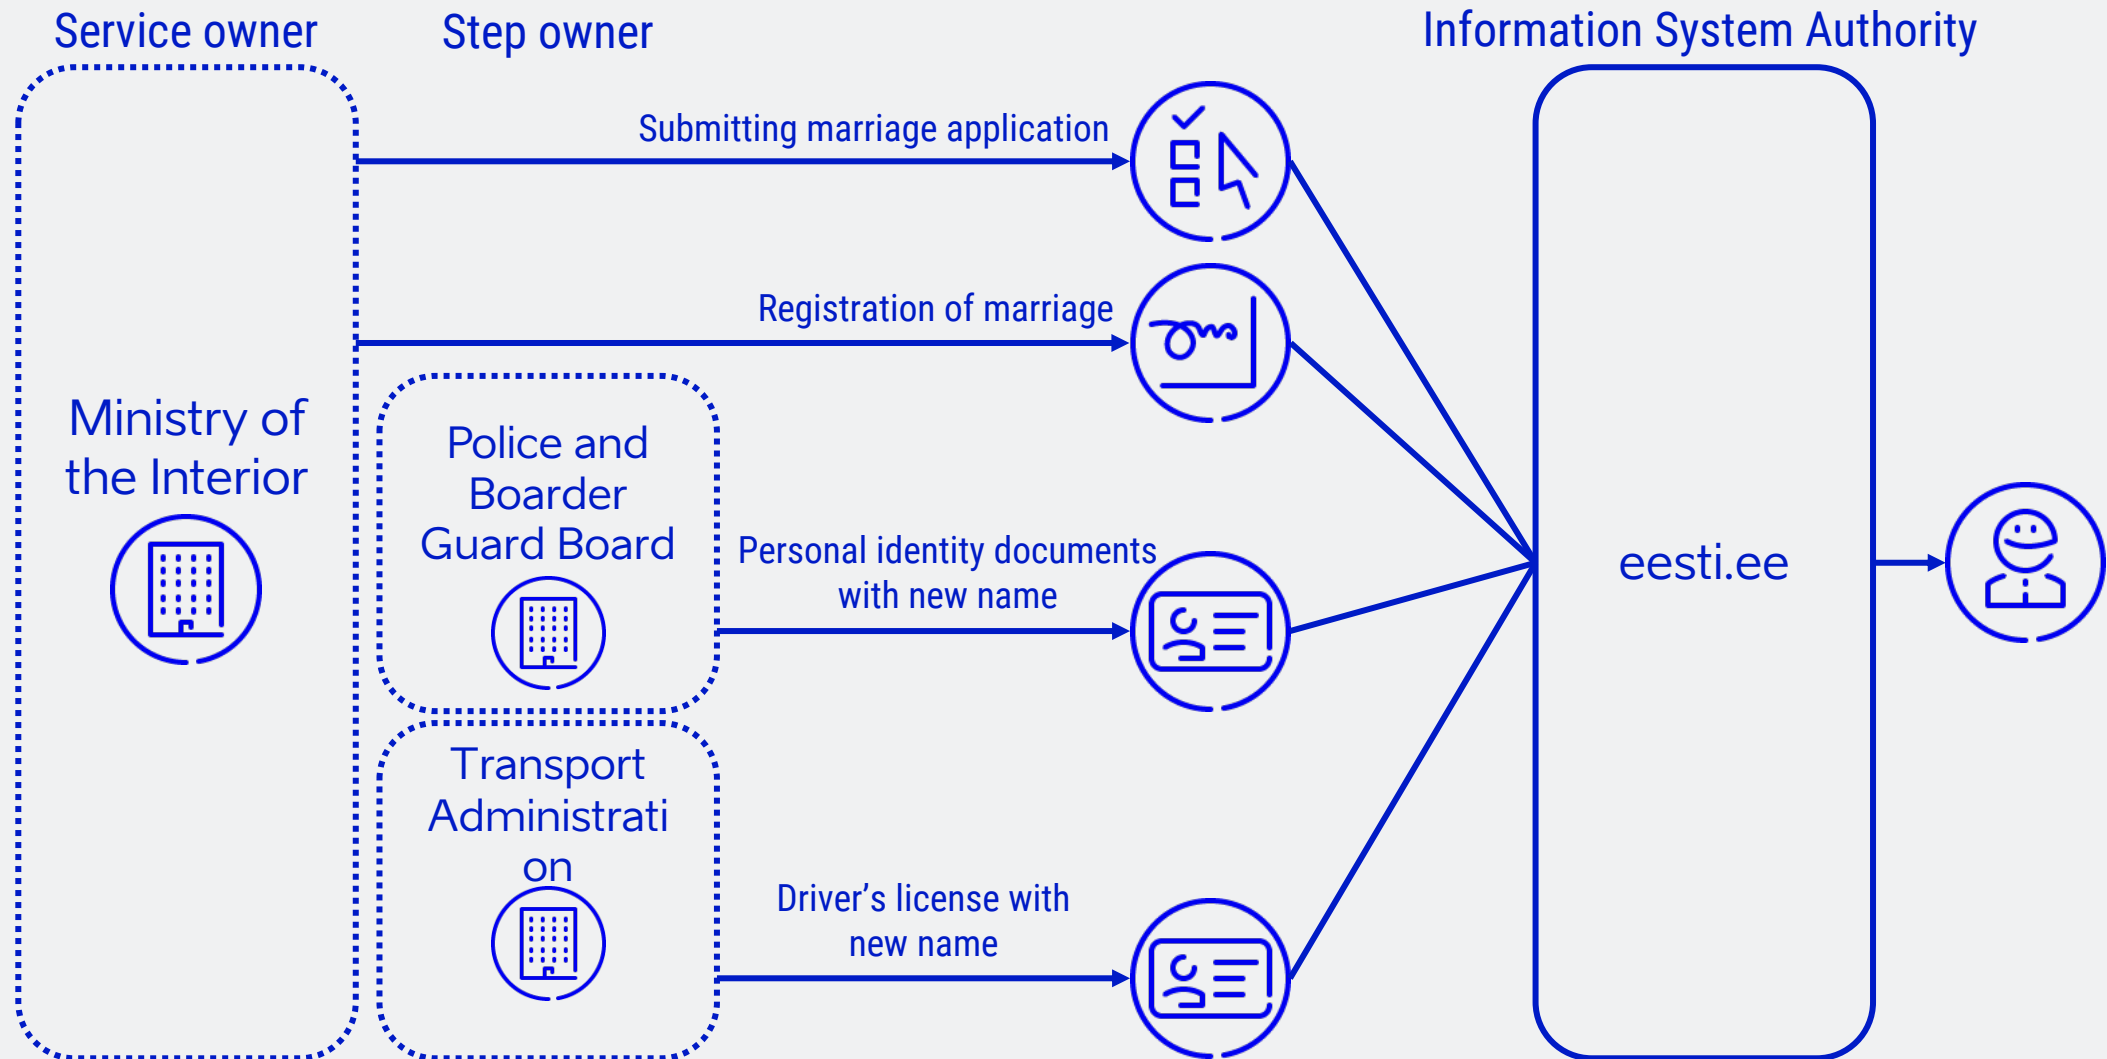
Service owner

Step owner

Information System Authority

Submitting marriage application

Registration of marriage

Ministry of the Interior

Police and Boarder Guard Board

Personal identity documents with new name

eesti.ee

Transport Administrati on

Driver's license with new name